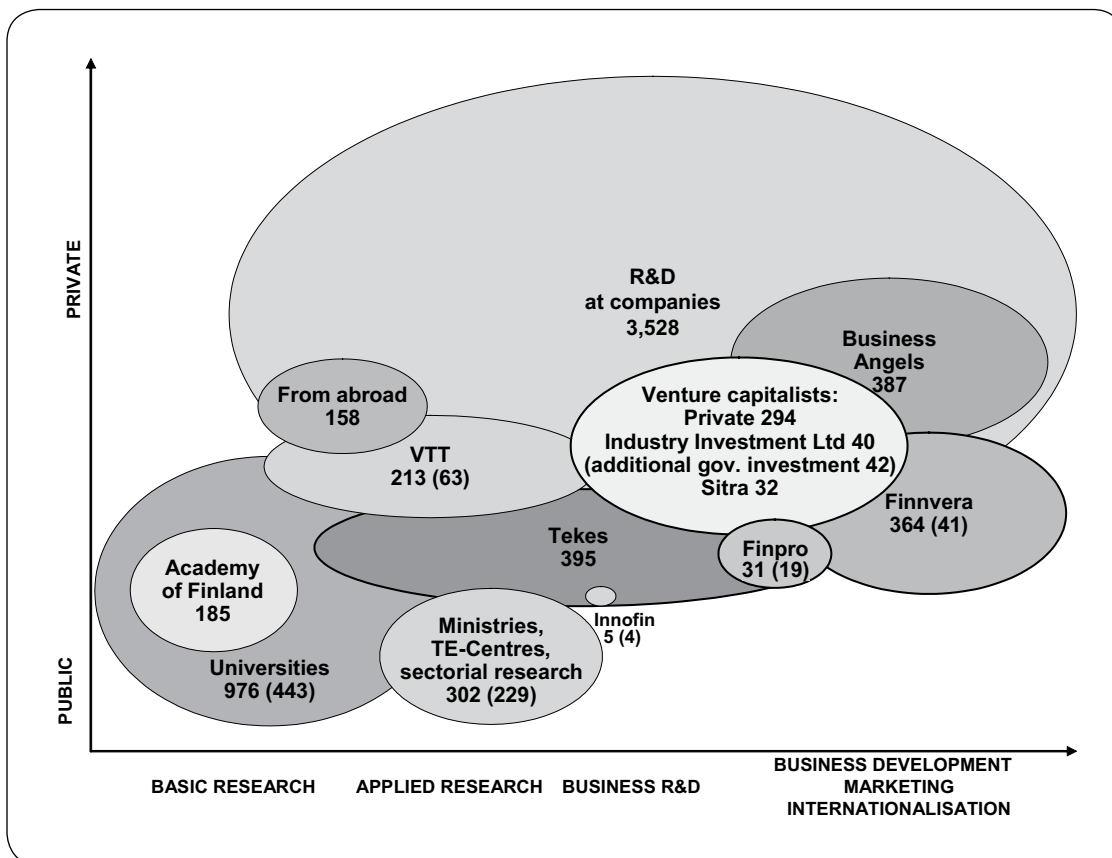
PRIVATE

R&D
at companies
3,528

Business
Angels
387

From abroad
158

VTT
213 (63)

Venture capitalists:
Private 294
Industry Investment Ltd 40
(additional gov. investment 42)
Sitra 32

Finnvera
364 (41)

Tekes
395

Finpro
31 (19)

Academy
of Finland
185

Innofin
5 (4)

Ministries,
TE-Centres,
sectorial research
302 (229)

Universities
976 (443)

PUBLIC

BASIC RESEARCH

APPLIED RESEARCH

BUSINESS R&D

BUSINESS DEVELOPMENT
MARKETING
INTERNATIONALISATION